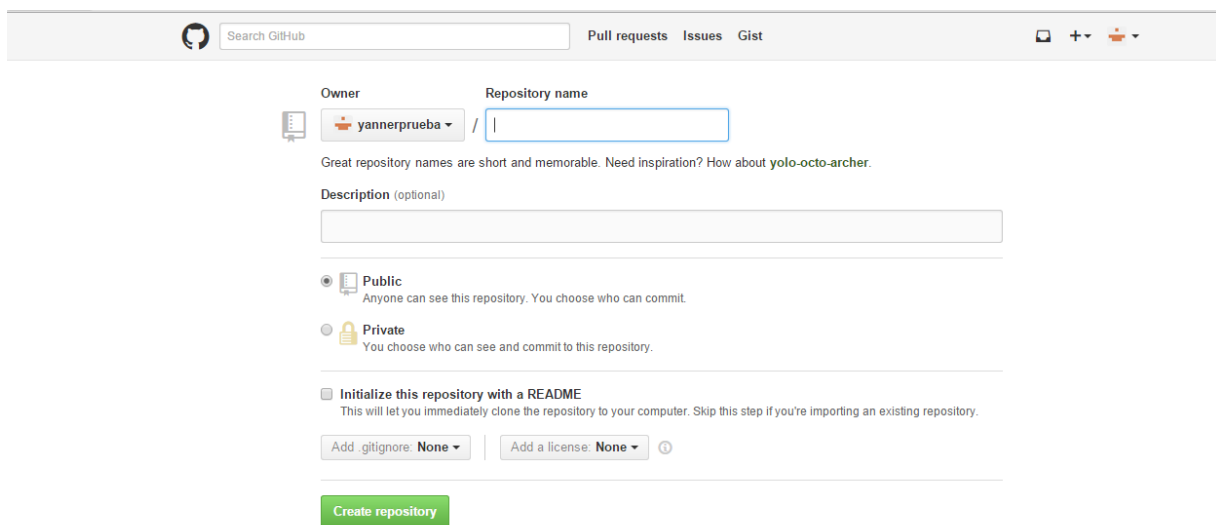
Search GitHub

Pull requests Issues Gist

Owner

Repository name

yannerprueba /

Great repository names are short and memorable. Need inspiration? How about yolo-octo-archer.

Description (optional)

Public
Anyone can see this repository. You choose who can commit.

Private
You choose who can see and commit to this repository.

Initialize this repository with a README
This will let you immediately clone the repository to your computer. Skip this step if you're importing an existing repository.

Add .gitignore: None

Add a license: None

Create repository